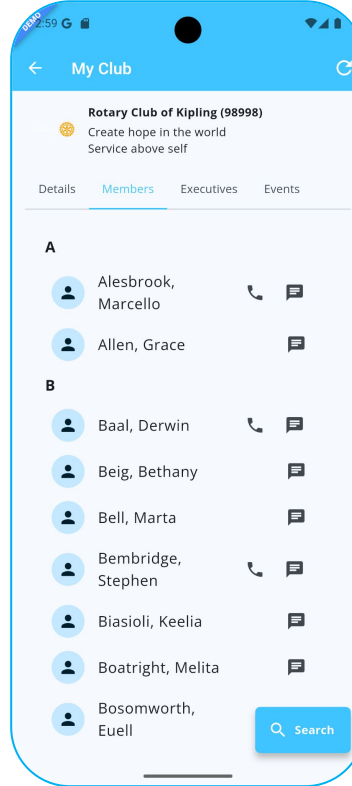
DEMO
2:59 G

My Club

Rotary Club of Kipling (98998)
Create hope in the world
Service above self

Details
Members
Executives
Events

A

Alesbrook, Marcello

Allen, Grace

B

Baal, Derwin

Beig, Bethany

Bell, Marta

Bembridge, Stephen

Biasioli, Keelia

Boatright, Melita

Bosomworth, Euell

Search